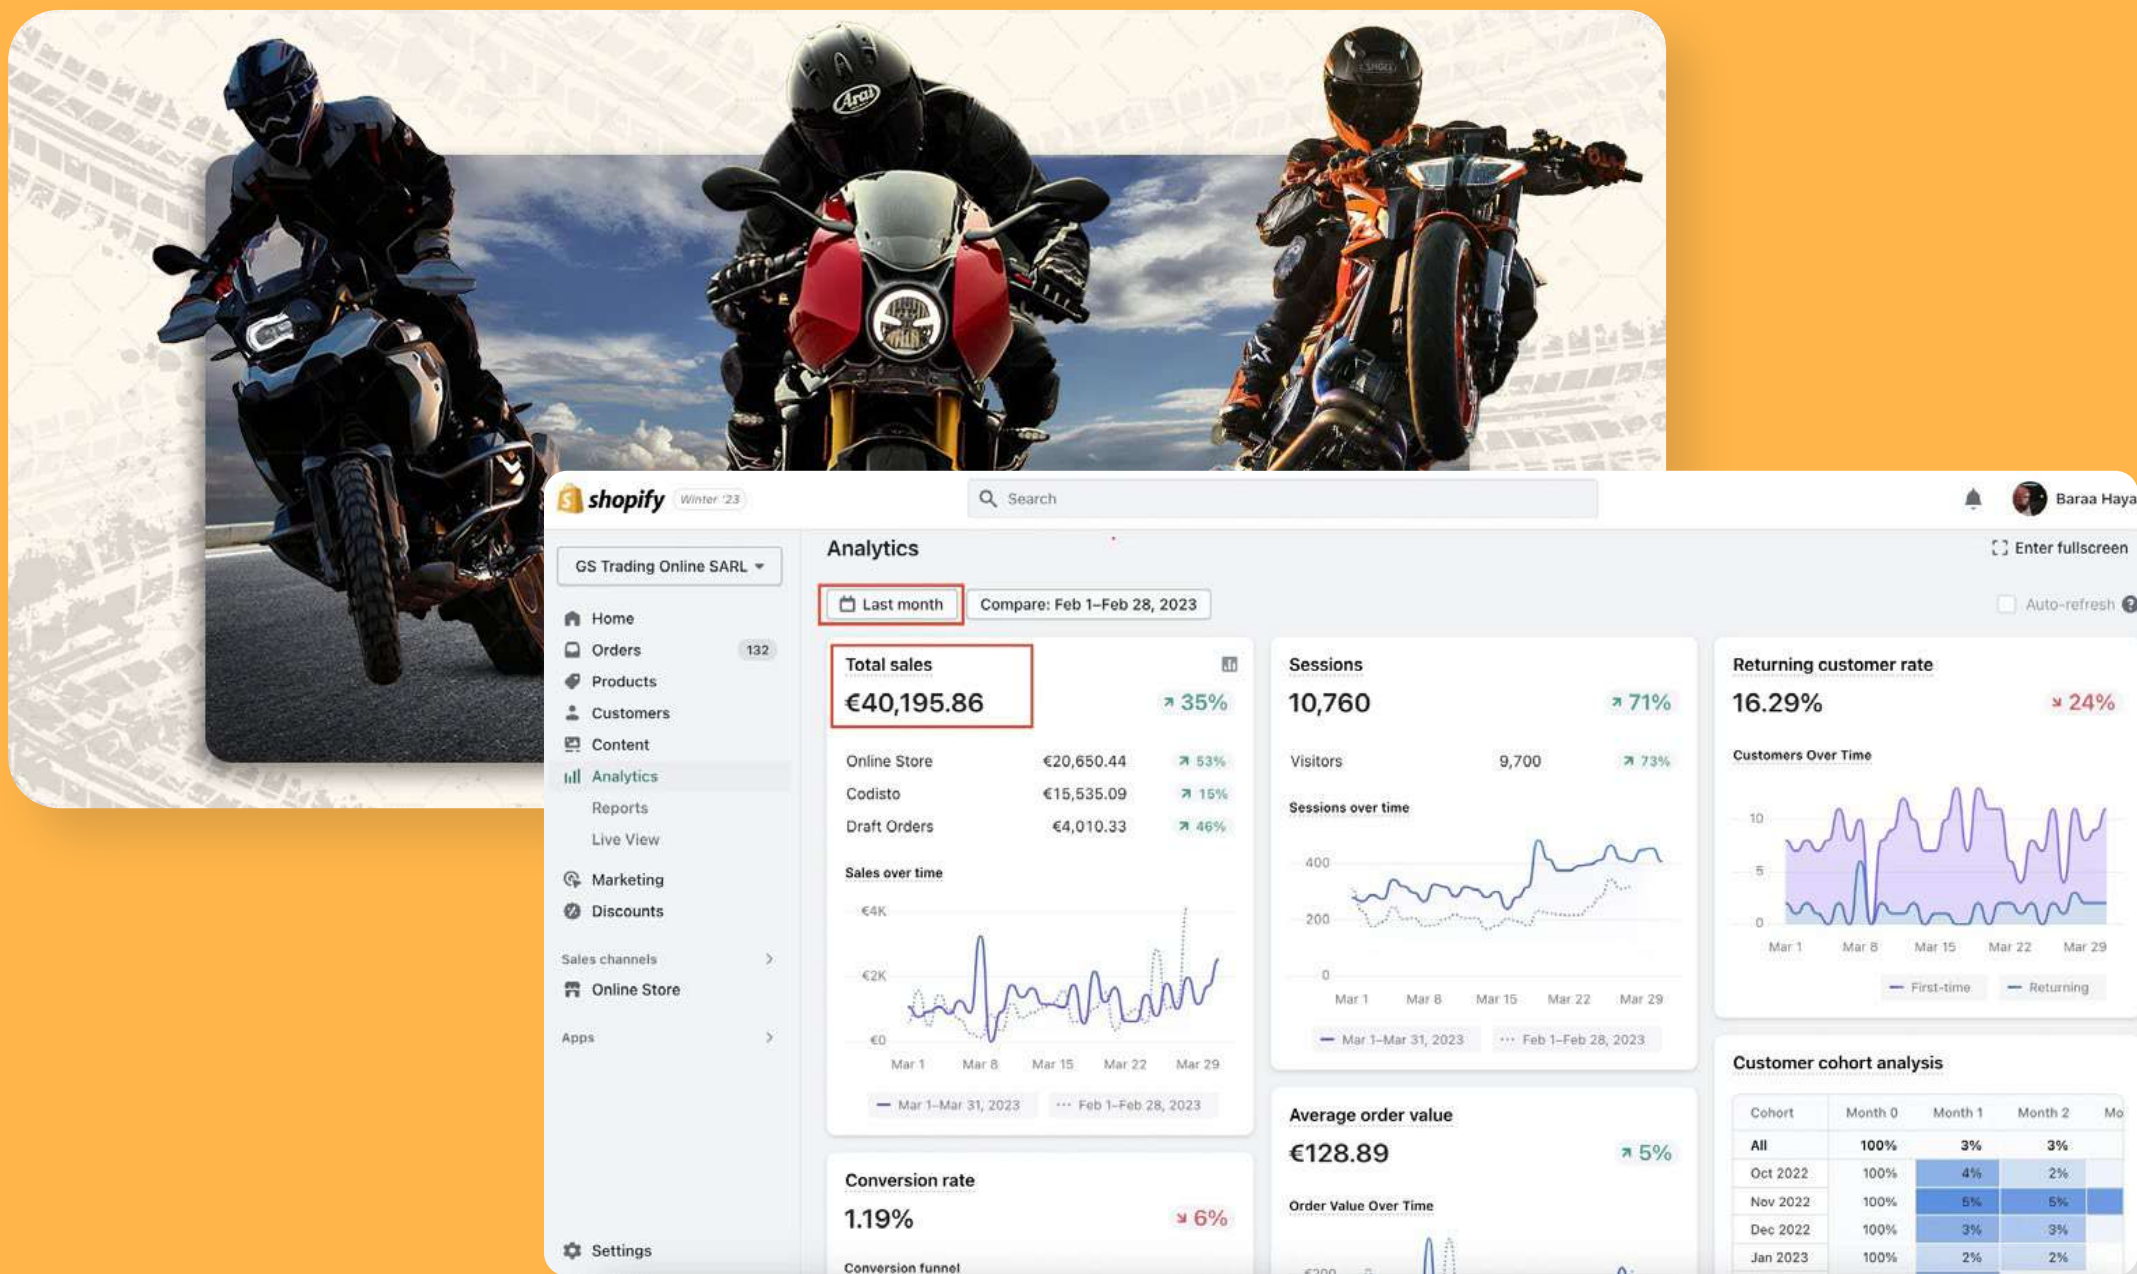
Arai

shopify Winter '23

Search

Baraa Haya

GS Trading Online SARL

Home
Orders 132
Products
Customers
Content
Analytics
Reports
Live View
Marketing
Discounts

Sales channels
Online Store

Apps

Settings

Analytics

Enter fullscreen

Last month

Compare: Feb 1–Feb 28, 2023

Auto-refresh

Total sales
€40,195.86 35%

| Online Store | €20,650.44 | 53% |
|---|---|---|
| Codisto | €15,535.09 | 15% |
| Draft Orders | €4,010.33 | 46% |

Sales over time

€4K
€2K
€0
Mar 1 Mar 8 Mar 15 Mar 22 Mar 29

Mar 1–Mar 31, 2023 Feb 1–Feb 28, 2023

Conversion rate
1.19% 6%

Conversion funnel

Sessions
10,760 71%

Visitors 9,700 73%

Sessions over time

400
200
0
Mar 1 Mar 8 Mar 15 Mar 22 Mar 29

Mar 1–Mar 31, 2023 Feb 1–Feb 28, 2023

Average order value
€128.89 5%

Order Value Over Time

Returning customer rate
16.29% 24%

Customers Over Time

10
5
0
Mar 1 Mar 8 Mar 15 Mar 22 Mar 29

First-time Returning

Customer cohort analysis

| Cohort | Month 0 | Month 1 | Month 2 | Mo |
|---|---|---|---|---|
| All | 100% | 3% | 3% | |
| Oct 2022 | 100% | 4% | 2% | |
| Nov 2022 | 100% | 5% | 5% | |
| Dec 2022 | 100% | 3% | 3% | |
| Jan 2023 | 100% | 2% | 2% | |